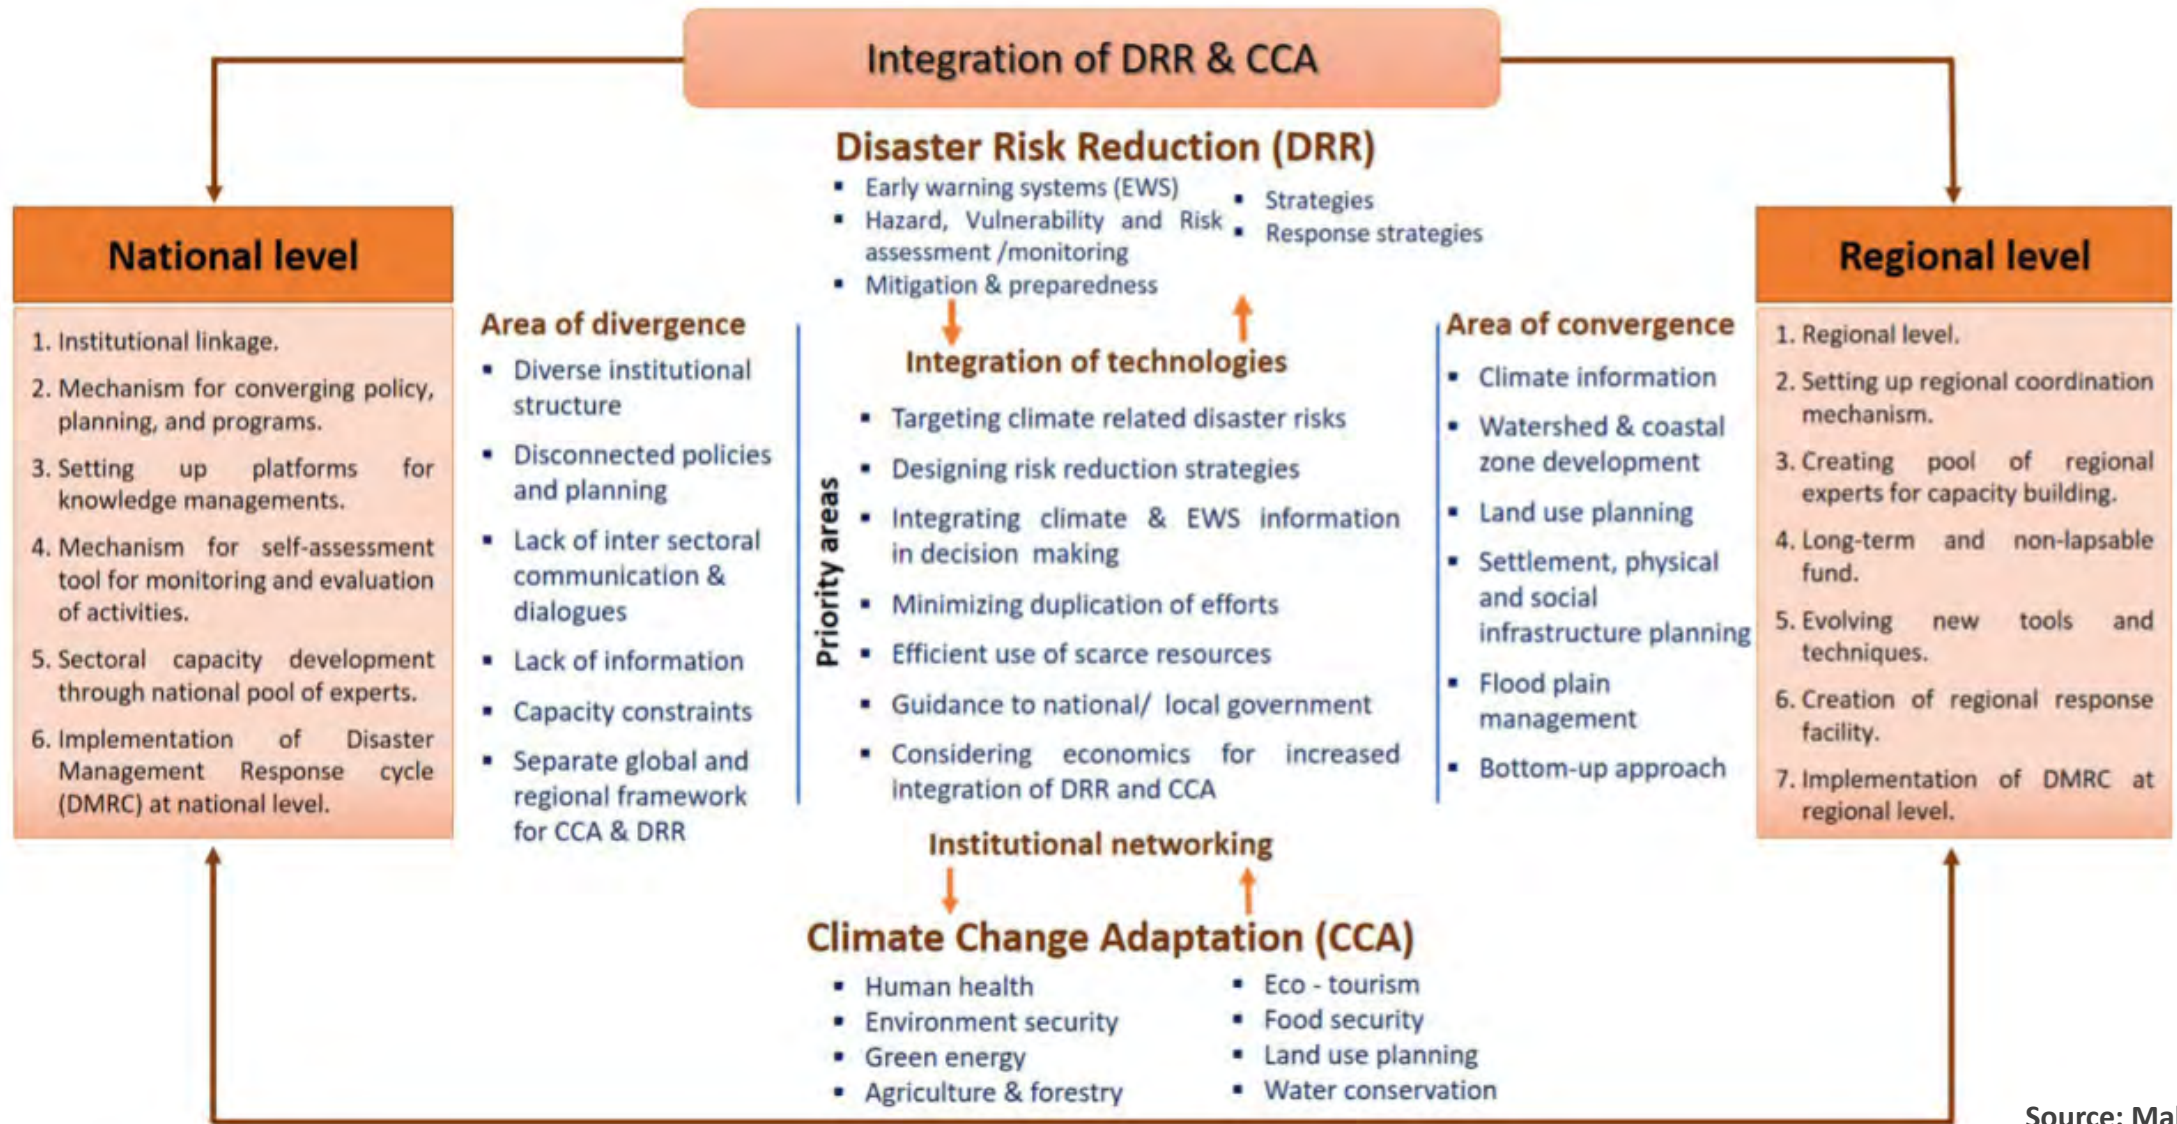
Integration of DRR & CCA

Disaster Risk Reduction (DRR)

- Early warning systems (EWS)
- Hazard, Vulnerability and Risk assessment /monitoring
- Mitigation & preparedness
- Strategies
- Response strategies

National level

1. Institutional linkage.
2. Mechanism for converging policy, planning, and programs.
3. Setting up platforms for knowledge managements.
4. Mechanism for self-assessment tool for monitoring and evaluation of activities.
5. Sectoral capacity development through national pool of experts.
6. Implementation of Disaster Management Response cycle (DMRC) at national level.

Area of divergence

- Diverse institutional structure
- Disconnected policies and planning
- Lack of inter sectoral communication & dialogues
- Lack of information
- Capacity constraints
- Separate global and regional framework for CCA & DRR

Priority areas

Integration of technologies

- Targeting climate related disaster risks
- Designing risk reduction strategies
- Integrating climate & EWS information in decision making
- Minimizing duplication of efforts
- Efficient use of scarce resources
- Guidance to national/ local government
- Considering economics for increased integration of DRR and CCA

Area of convergence

- Climate information
- Watershed & coastal zone development
- Land use planning
- Settlement, physical and social infrastructure planning
- Flood plain management
- Bottom-up approach

Regional level

1. Regional level.
2. Setting up regional coordination mechanism.
3. Creating pool of regional experts for capacity building.
4. Long-term and non-lapsable fund.
5. Evolving new tools and techniques.
6. Creation of regional response facility.
7. Implementation of DMRC at regional level.

Institutional networking

Climate Change Adaptation (CCA)

- Human health
- Environment security
- Green energy
- Agriculture & forestry
- Eco - tourism
- Food security
- Land use planning
- Water conservation

Source: Ma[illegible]